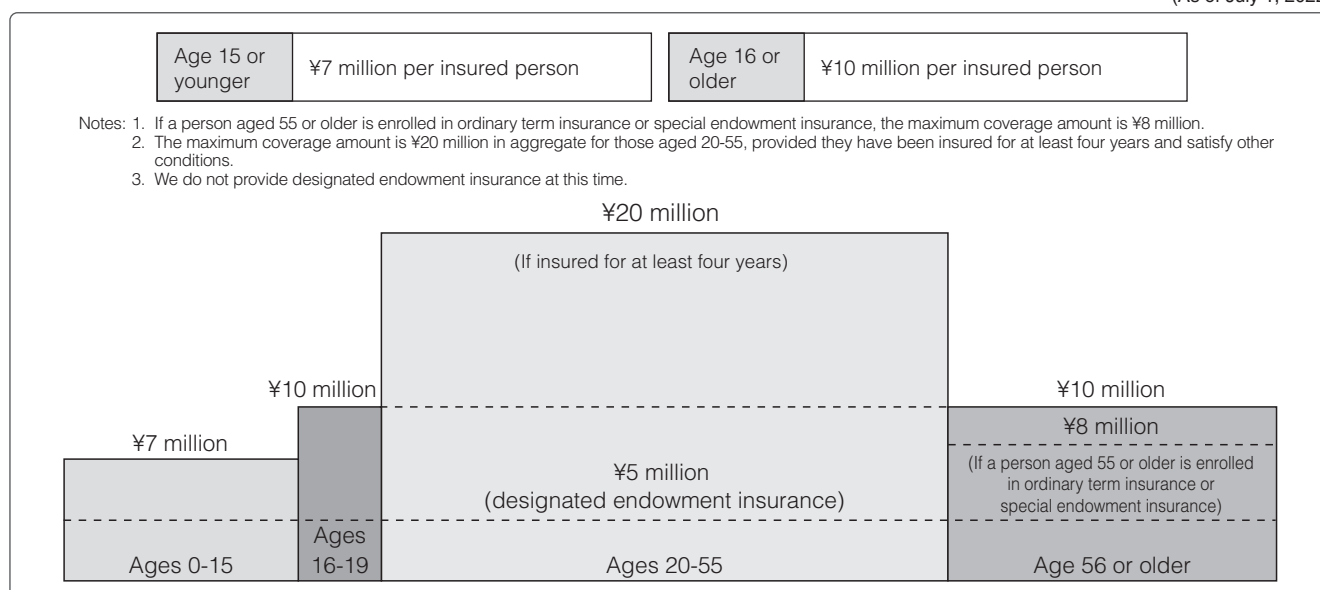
(As of July 1, 202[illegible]

| Age 15 or younger | ¥7 million per insured person |
|---|---|

| Age 16 or older | ¥10 million per insured person |
|---|---|

Notes: 1. If a person aged 55 or older is enrolled in ordinary term insurance or special endowment insurance, the maximum coverage amount is ¥8 million.
2. The maximum coverage amount is ¥20 million in aggregate for those aged 20-55, provided they have been insured for at least four years and satisfy other conditions.
3. We do not provide designated endowment insurance at this time.

¥20 million

(If insured for at least four years)

¥10 million

¥10 million

¥8 million

¥7 million

¥5 million
(designated endowment insurance)

(If a person aged 55 or older is enrolled in ordinary term insurance or special endowment insurance)

Ages 0-15

Ages 16-19

Ages 20-55

Age 56 or older